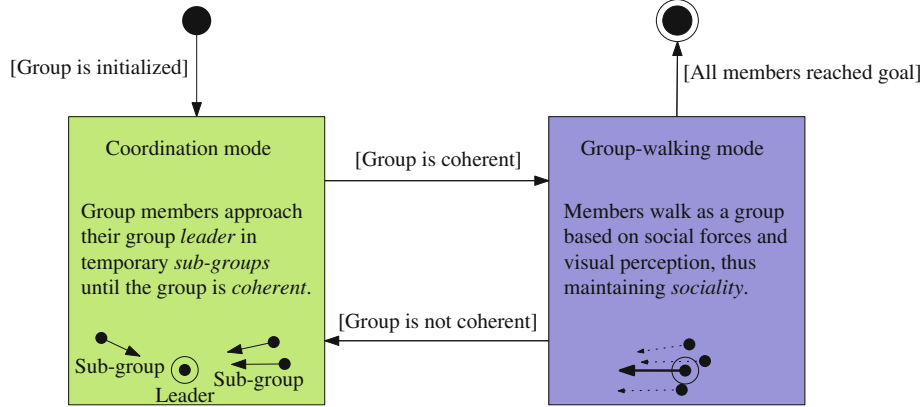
[Group is initialized]

[All members reached goal]

Coordination mode

Group members approach their group *leader* in temporary *sub-groups* until the group is *coherent*.

Sub-group

Leader

Sub-group

[Group is coherent]

[Group is not coherent]

Group-walking mode

Members walk as a group based on social forces and visual perception, thus maintaining *sociality*.